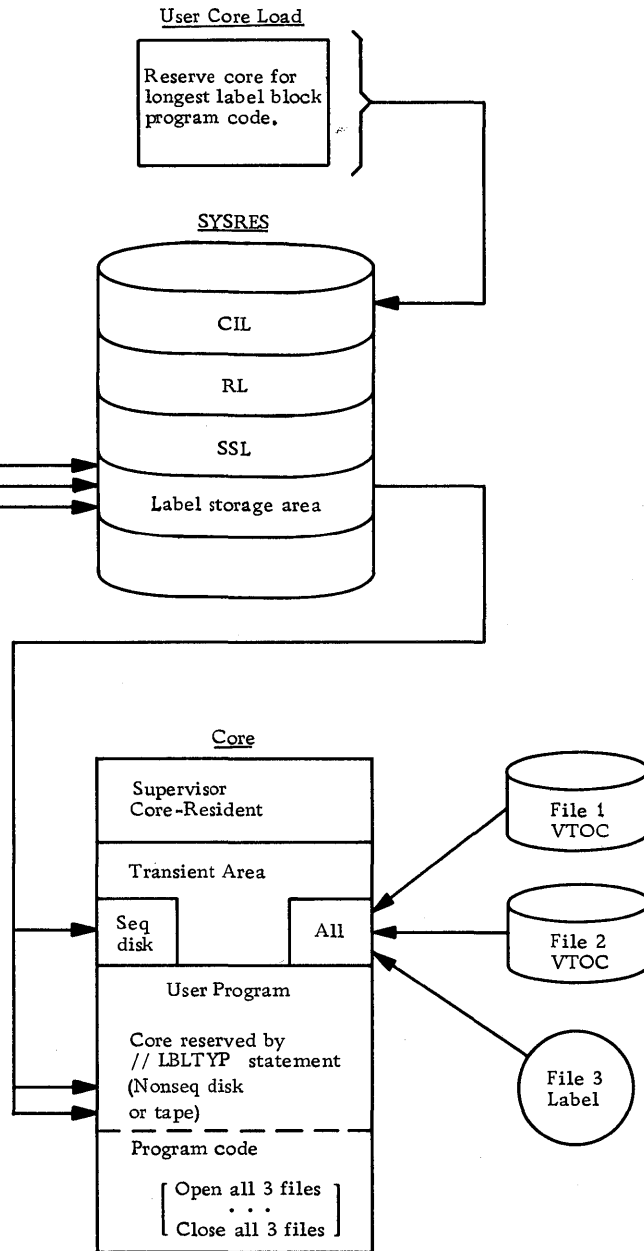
User Core Load

Reserve core for longest label block program code.

SYSRES

CIL

RL

SSL

Label storage area

Core

Supervisor Core-Resident

Transient Area

Seq disk

All

User Program

Core reserved by // LBLTYP statement (Nonseq disk or tape)

Program code

Open all 3 files
. . .
Close all 3 files

File 1 VTOC

File 2 VTOC

File 3 Label